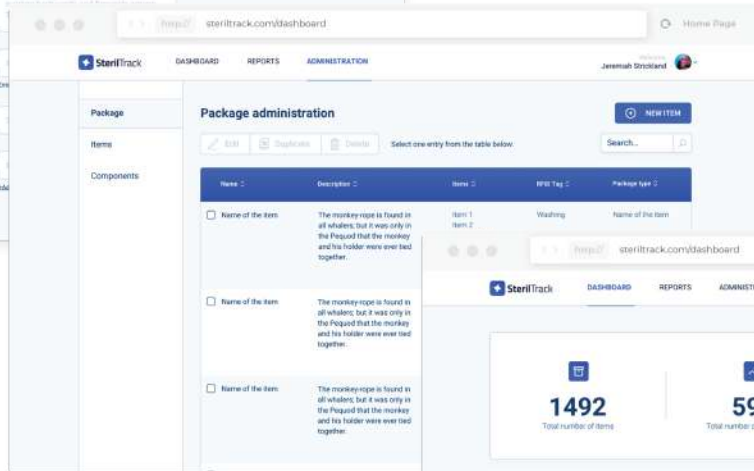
http:// steriltrack.com/dashboard

Home Page

SterilTrack

DASHBOARD

REPORTS

ADMINISTRATION

Welcome
Jeremiah Strickland

Package

Items

Components

Package administration

NEW ITEM

Edit

Duplicate

Delete

Select one entry from the table below

Search...

| Name | Description | Items | RFID Tag | Package type |
|---|---|---|---|---|
| Name of the item | The monkey-rope is found in all whalers; but it was only in the Pequod that the monkey and his holder were ever tied together. | Item 1 Item 2 | Washing | Name of the item |
| Name of the item | The monkey-rope is found in all whalers; but it was only in the Pequod that the monkey and his holder were ever tied together. | | | |
| Name of the item | The monkey-rope is found in all whalers; but it was only in the Pequod that the monkey and his holder were ever tied together. | | | |

http:// steriltrack.com/dashboard

SterilTrack

DASHBOARD

REPORTS

ADMINIST

1492

Total number of items

59

Total number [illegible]